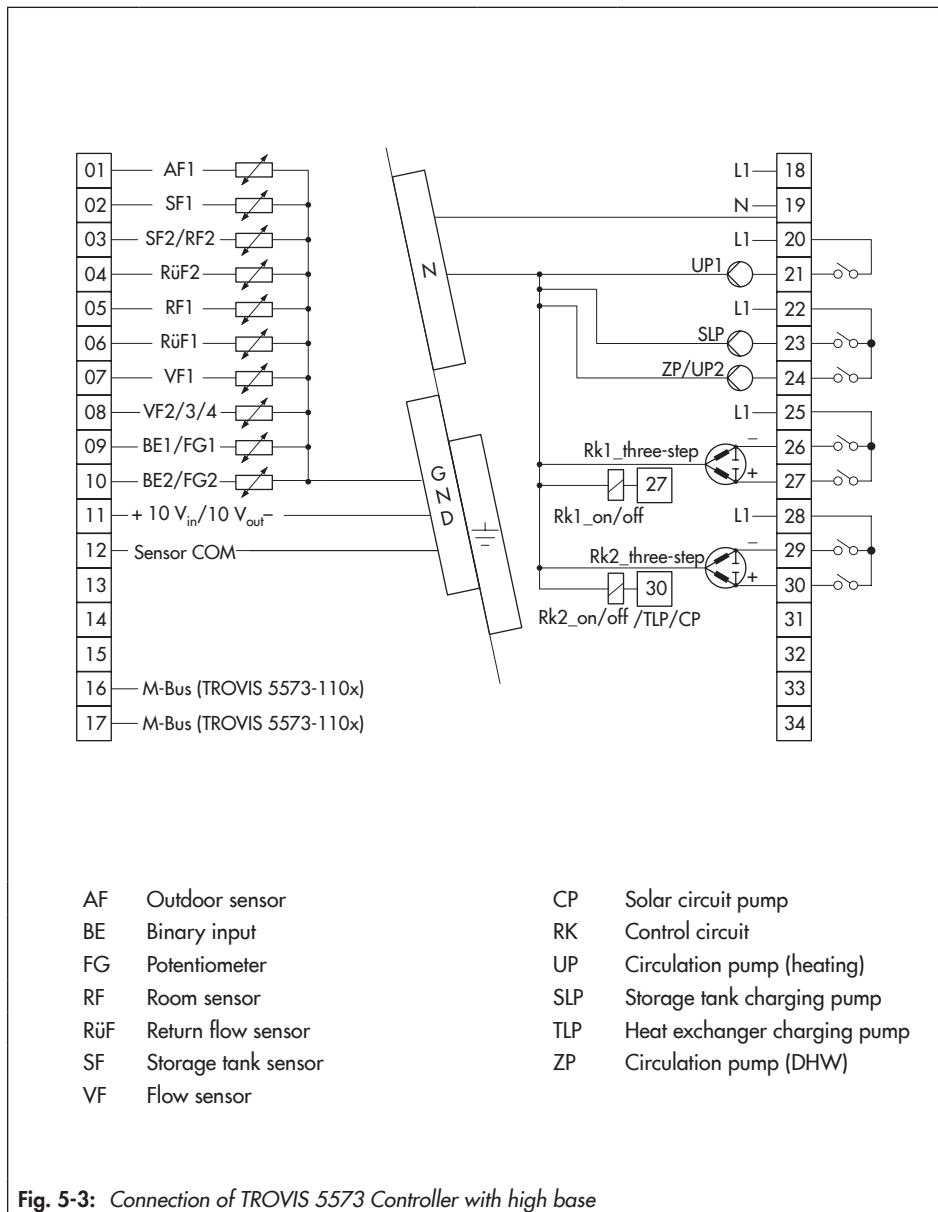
01 AF1
02 SF1
03 SF2/RF2
04 RüF2
05 RF1
06 RüF1
07 VF1
08 VF2/3/4
09 BE1/FG1
10 BE2/FG2
11 + 10 $V_{in}$/10 $V_{out}$ –
12 Sensor COM
13
14
15
16 M-Bus (TROVIS 5573-110x)
17 M-Bus (TROVIS 5573-110x)

N

G N D

L1 18
N 19
L1 20
UP1 21
L1 22
SLP 23
ZP/UP2 24
L1 25
Rk1_three-step – 26
+ 27
27
Rk1_on/off
L1 28
Rk2_three-step – 29
+ 30
30
Rk2_on/off /TLP/CP
31
32
33
34

AF Outdoor sensor
BE Binary input
FG Potentiometer
RF Room sensor
RüF Return flow sensor
SF Storage tank sensor
VF Flow sensor

CP Solar circuit pump
RK Control circuit
UP Circulation pump (heating)
SLP Storage tank charging pump
TLP Heat exchanger charging pump
ZP Circulation pump (DHW)

Fig. 5-3: Connection of TROVIS 5573 Controller with high base